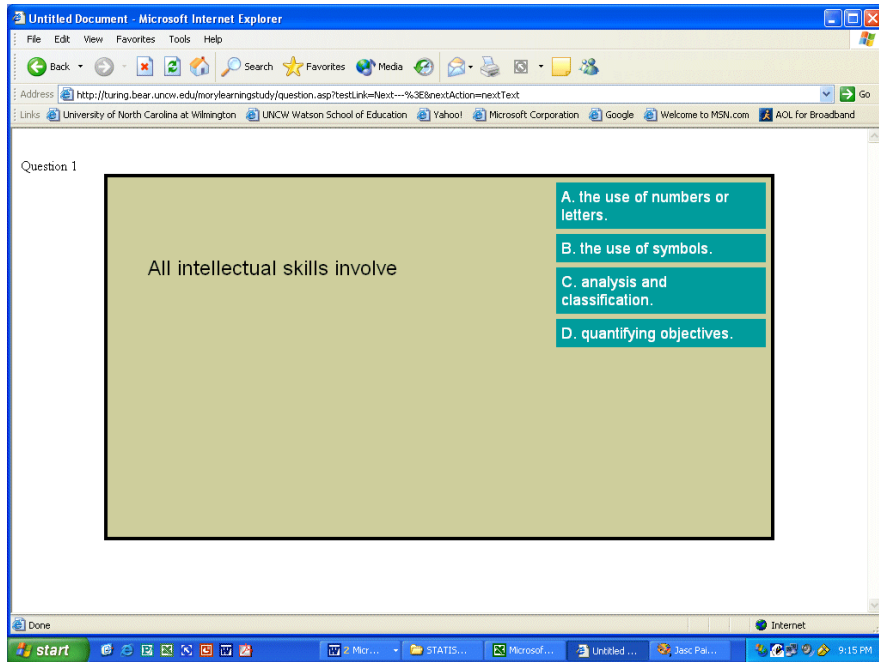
Untitled Document - Microsoft Internet Explorer

File Edit View Favorites Tools Help

Back Search Favorites Media

Address http://turing.bear.uncw.edu/morylearningstudy/question.asp?testLink=Next---%3E&nextAction=nextText Go

Links University of North Carolina at Wilmington UNCW Watson School of Education Yahoo! Microsoft Corporation Google Welcome to MSN.com AOL for Broadband

Question 1

All intellectual skills involve

A. the use of numbers or letters.

B. the use of symbols.

C. analysis and classification.

D. quantifying objectives.

Done Internet

start 2 Micr... STATIS... Microsof... Untitled ... Jasc Pai... 9:15 PM